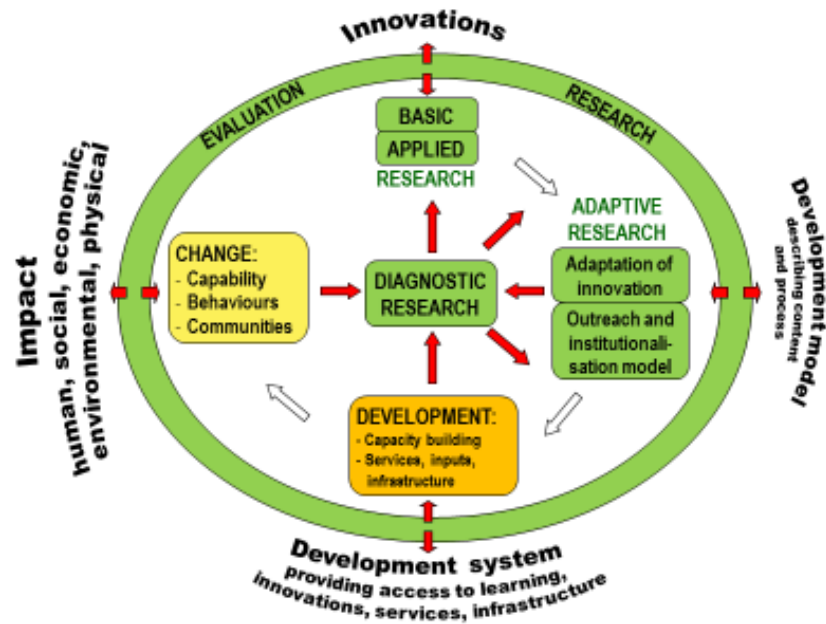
Innovations

EVALUATION

RESEARCH

BASIC

APPLIED

RESEARCH

ADAPTIVE RESEARCH

Adaptation of innovation

Outreach and institutionalisation model

DIAGNOSTIC RESEARCH

CHANGE:
- Capability
- Behaviours
- Communities

DEVELOPMENT:
- Capacity building
- Services, inputs, infrastructure

Impact
human, social, economic, environmental, physical

Development model
describing content and process

Development system
providing access to learning, innovations, services, infrastructure